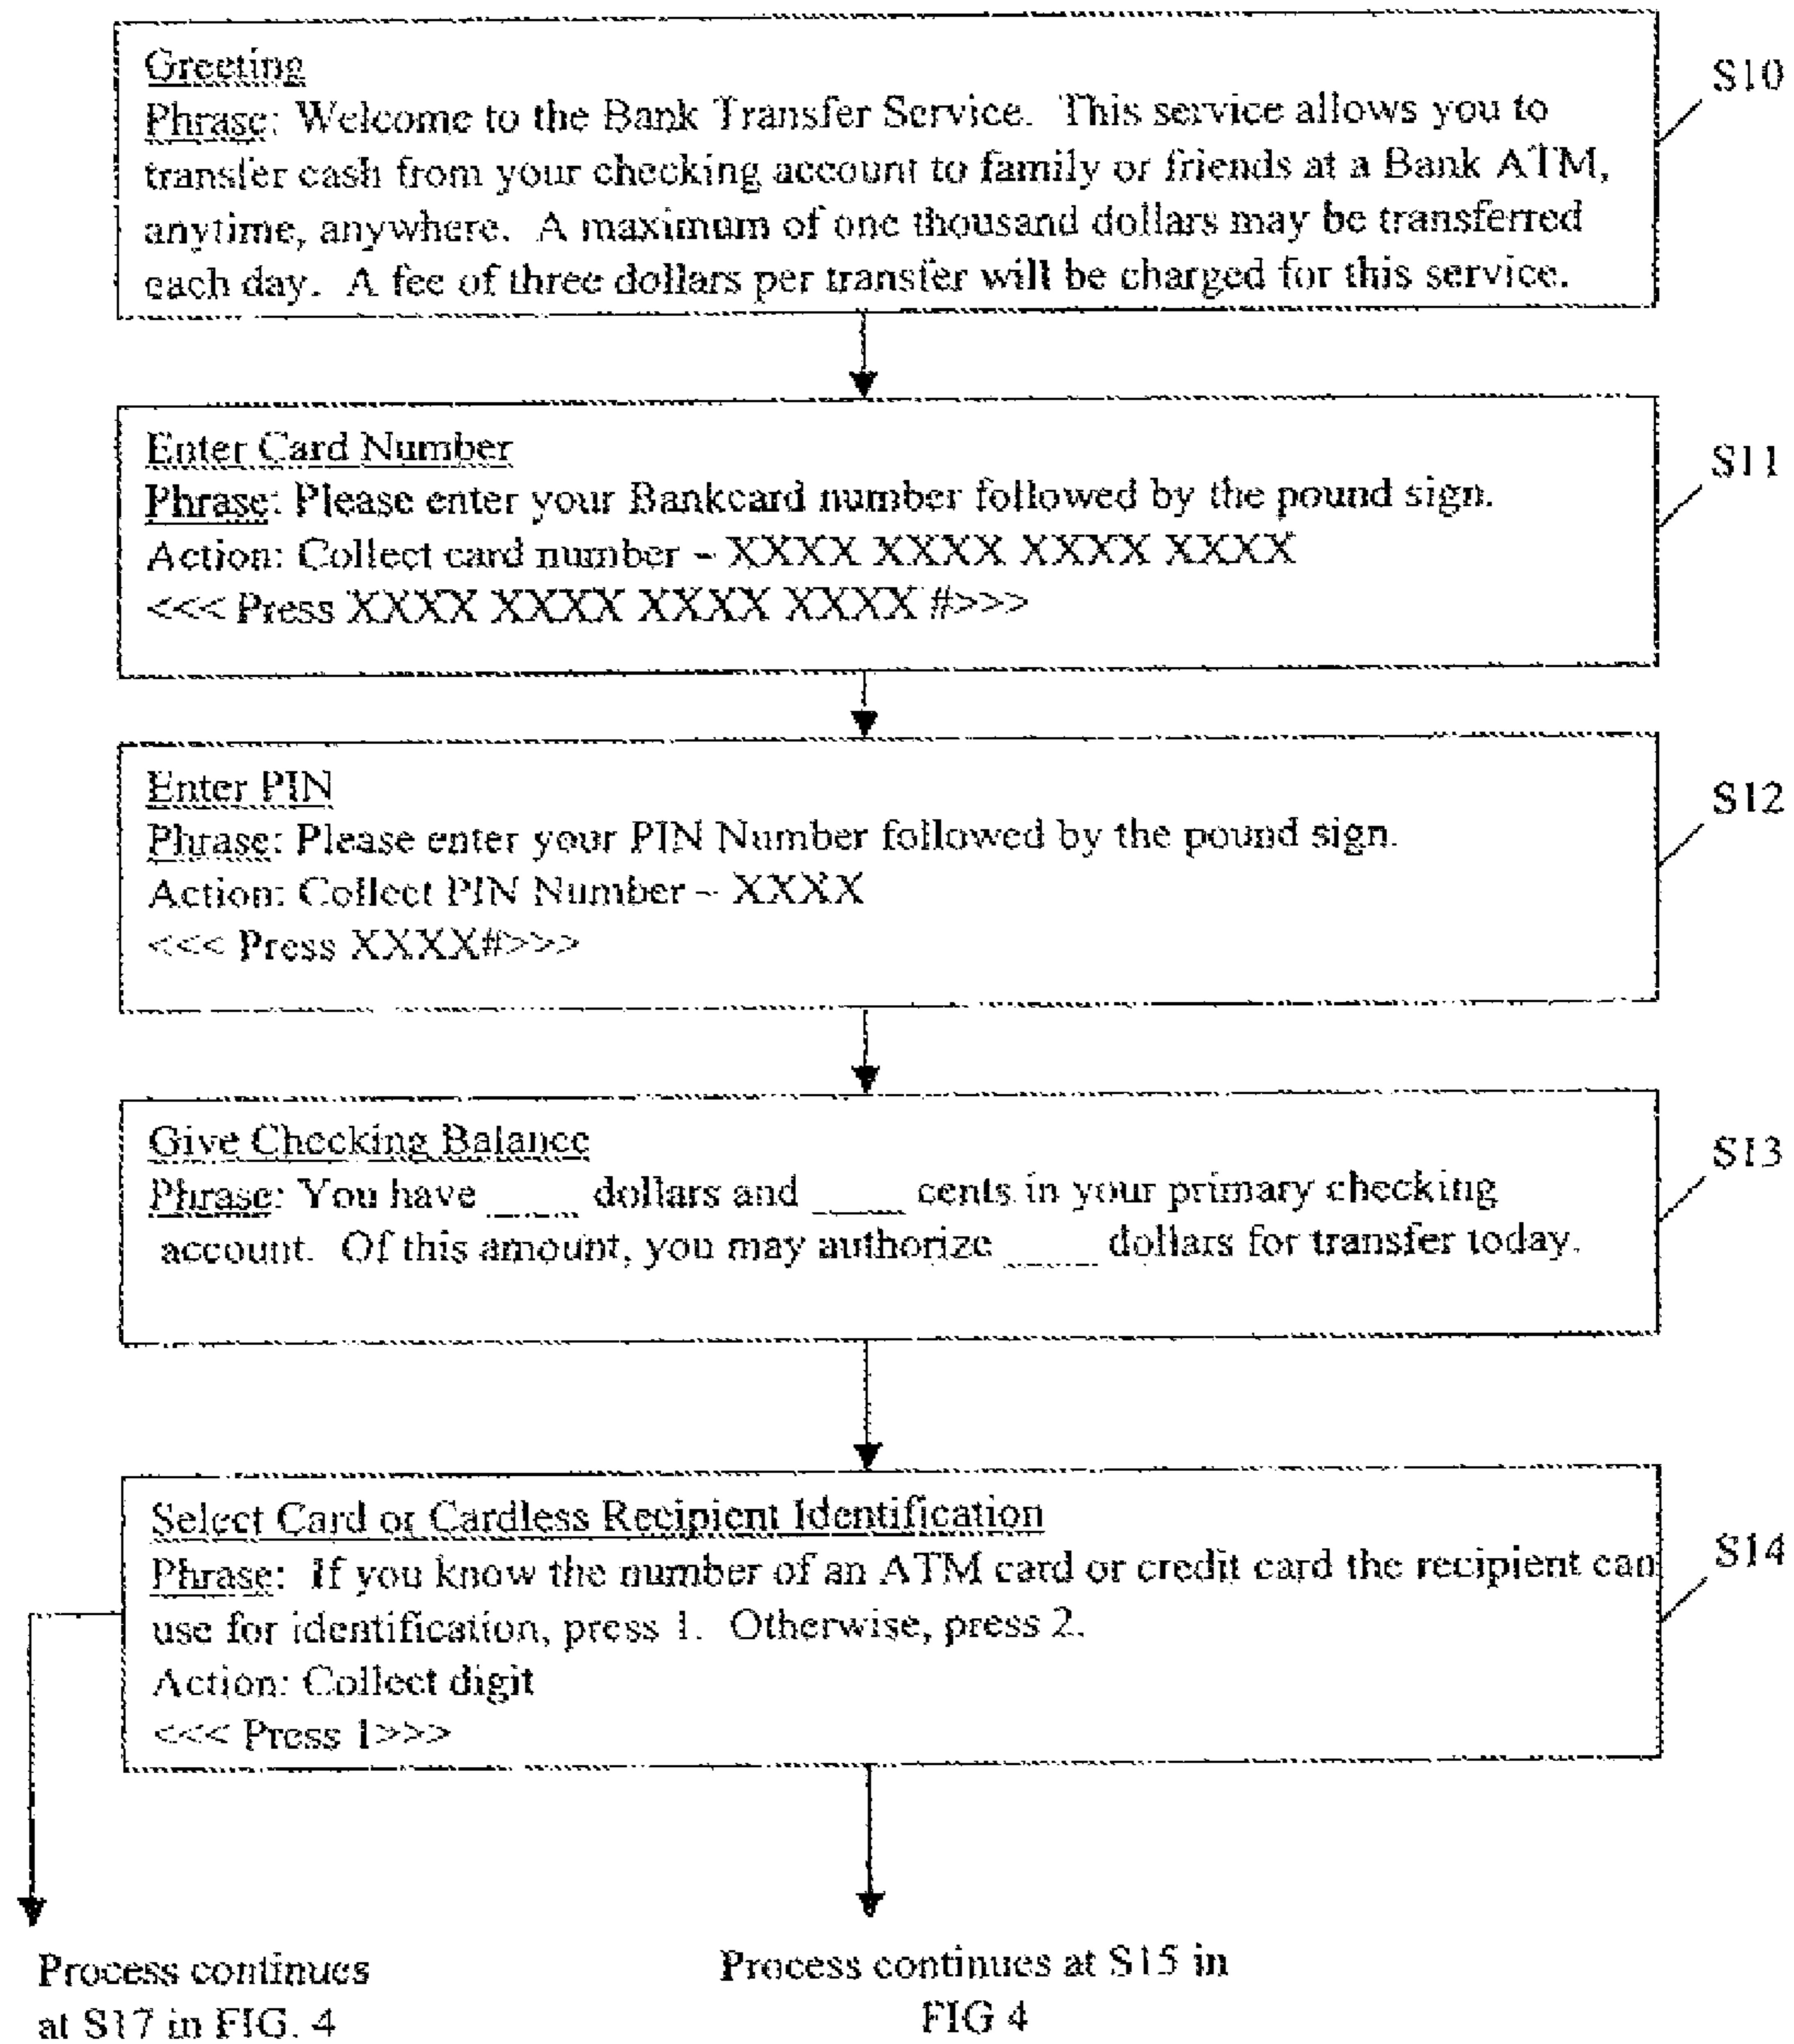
Greeting
Phrase: Welcome to the Bank Transfer Service. This service allows you to transfer cash from your checking account to family or friends at a Bank ATM, anytime, anywhere. A maximum of one thousand dollars may be transferred each day. A fee of three dollars per transfer will be charged for this service.

S10

Enter Card Number
Phrase: Please enter your Bankcard number followed by the pound sign.
Action: Collect card number – XXXX XXXX XXXX XXXX
<<< Press XXXX XXXX XXXX XXXX #>>>

S11

Enter PIN
Phrase: Please enter your PIN Number followed by the pound sign.
Action: Collect PIN Number – XXXX
<<< Press XXXX#>>>

S12

Give Checking Balance
Phrase: You have ____ dollars and ____ cents in your primary checking account. Of this amount, you may authorize ____ dollars for transfer today.

S13

Select Card or Cardless Recipient Identification
Phrase: If you know the number of an ATM card or credit card the recipient can use for identification, press 1. Otherwise, press 2.
Action: Collect digit
<<< Press 1>>>

S14

Process continues at S17 in FIG. 4

Process continues at S15 in FIG 4